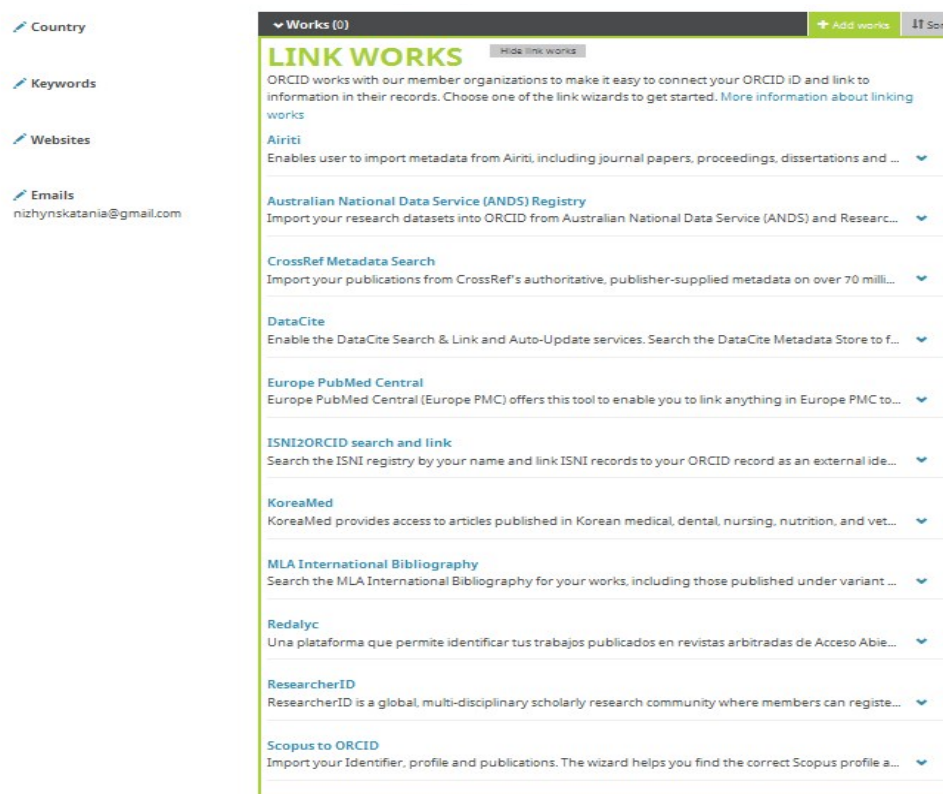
Country

Keywords

Websites

Emails
nizhynskatania@gmail.com

Works (0)
+ Add works
Sor

LINK WORKS
Hide link works

ORCID works with our member organizations to make it easy to connect your ORCID iD and link to information in their records. Choose one of the link wizards to get started. More information about linking works

Airiti
Enables user to import metadata from Airiti, including journal papers, proceedings, dissertations and ...

Australian National Data Service (ANDS) Registry
Import your research datasets into ORCID from Australian National Data Service (ANDS) and Researc...

CrossRef Metadata Search
Import your publications from CrossRef's authoritative, publisher-supplied metadata on over 70 milli...

DataCite
Enable the DataCite Search & Link and Auto-Update services. Search the DataCite Metadata Store to f...

Europe PubMed Central
Europe PubMed Central (Europe PMC) offers this tool to enable you to link anything in Europe PMC to...

ISNI2ORCID search and link
Search the ISNI registry by your name and link ISNI records to your ORCID record as an external ide...

KoreaMed
KoreaMed provides access to articles published in Korean medical, dental, nursing, nutrition, and vet...

MLA International Bibliography
Search the MLA International Bibliography for your works, including those published under variant ...

Redalyc
Una plataforma que permite identificar tus trabajos publicados en revistas arbitradas de Acceso Abie...

ResearcherID
ResearcherID is a global, multi-disciplinary scholarly research community where members can registe...

Scopus to ORCID
Import your Identifier, profile and publications. The wizard helps you find the correct Scopus profile a...